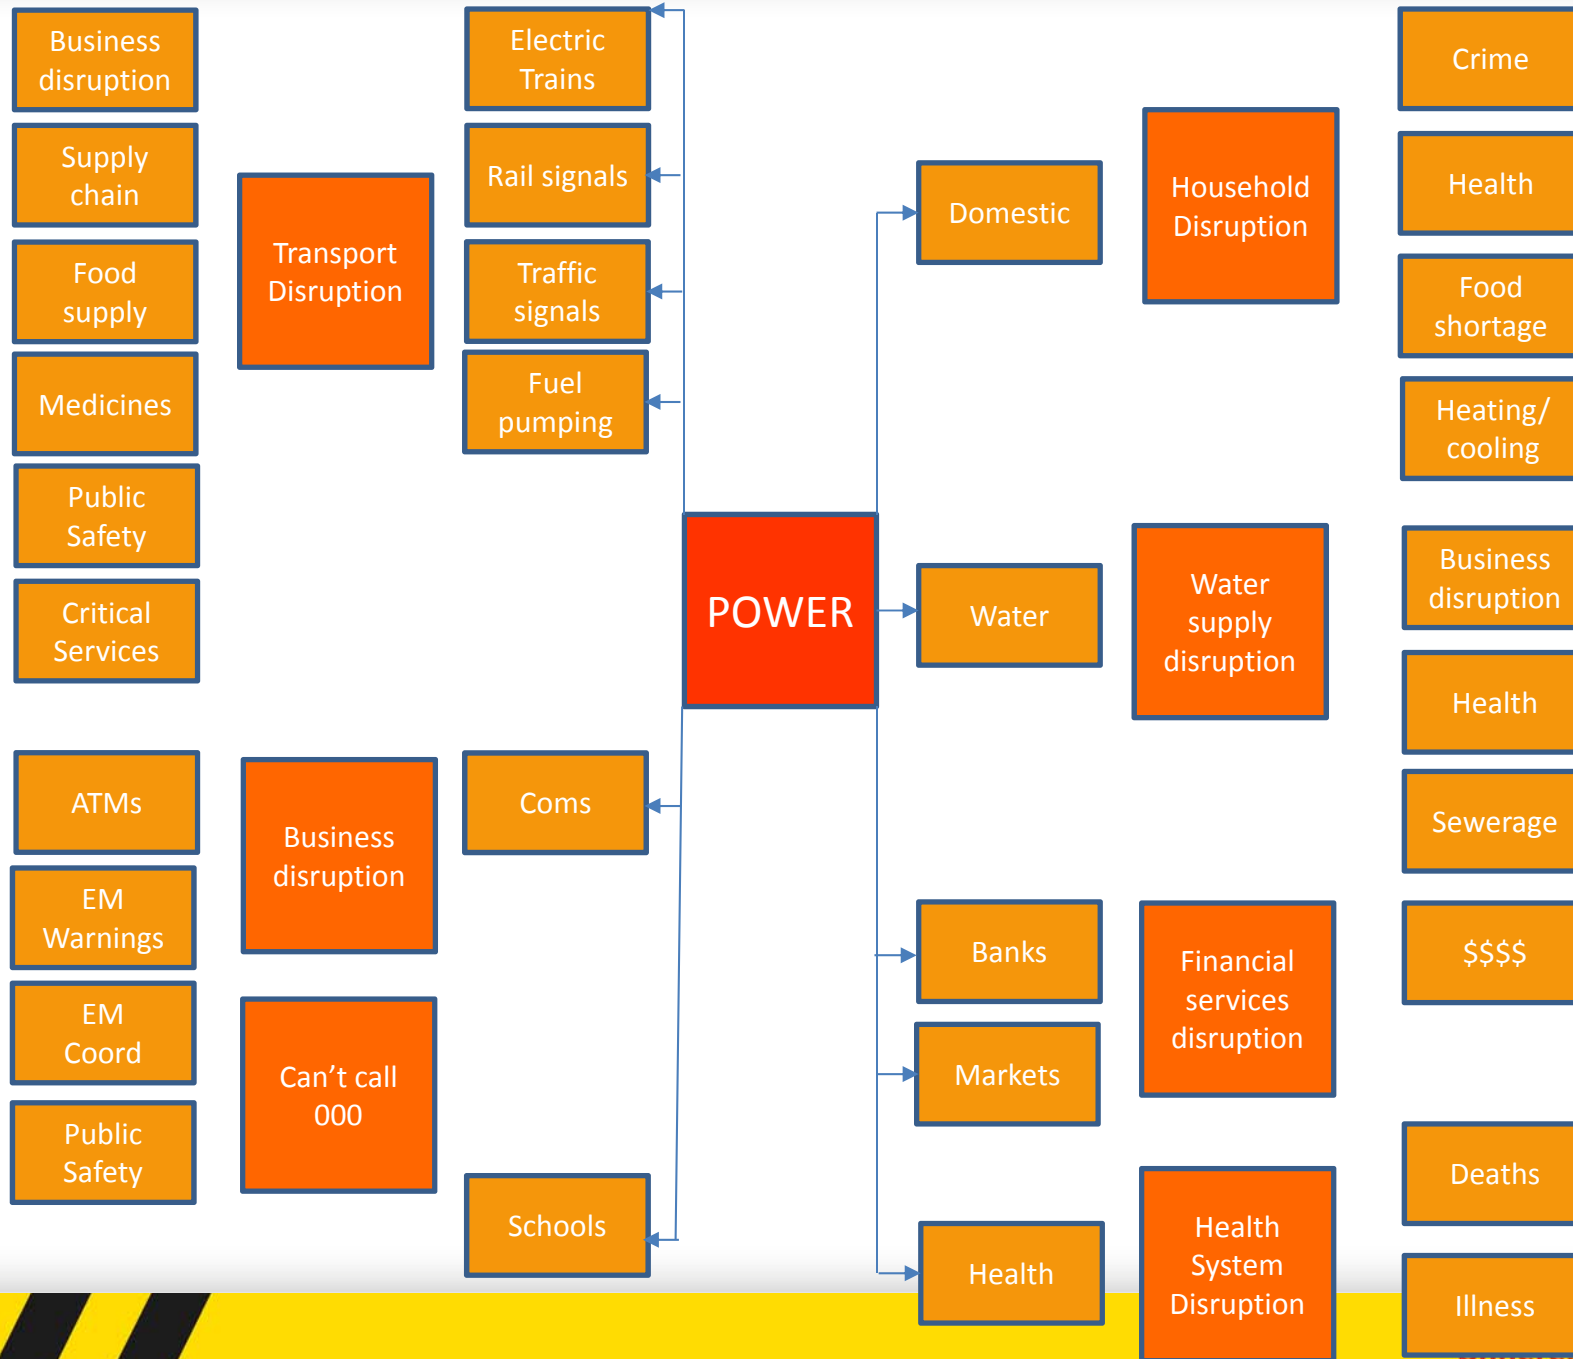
Business disruption

Supply chain

Food supply

Medicines

Public Safety

Critical Services

Transport Disruption

Electric Trains

Rail signals

Traffic signals

Fuel pumping

Crime

Health

Food shortage

Heating/ cooling

Domestic

Household Disruption

POWER

Water

Water supply disruption

Business disruption

Health

Sewerage

ATMs

EM Warnings

EM Coord

Public Safety

Business disruption

Can’t call 000

Coms

Schools

Banks

Markets

Financial services disruption

$$$$

Health

Health System Disruption

Deaths

Illness